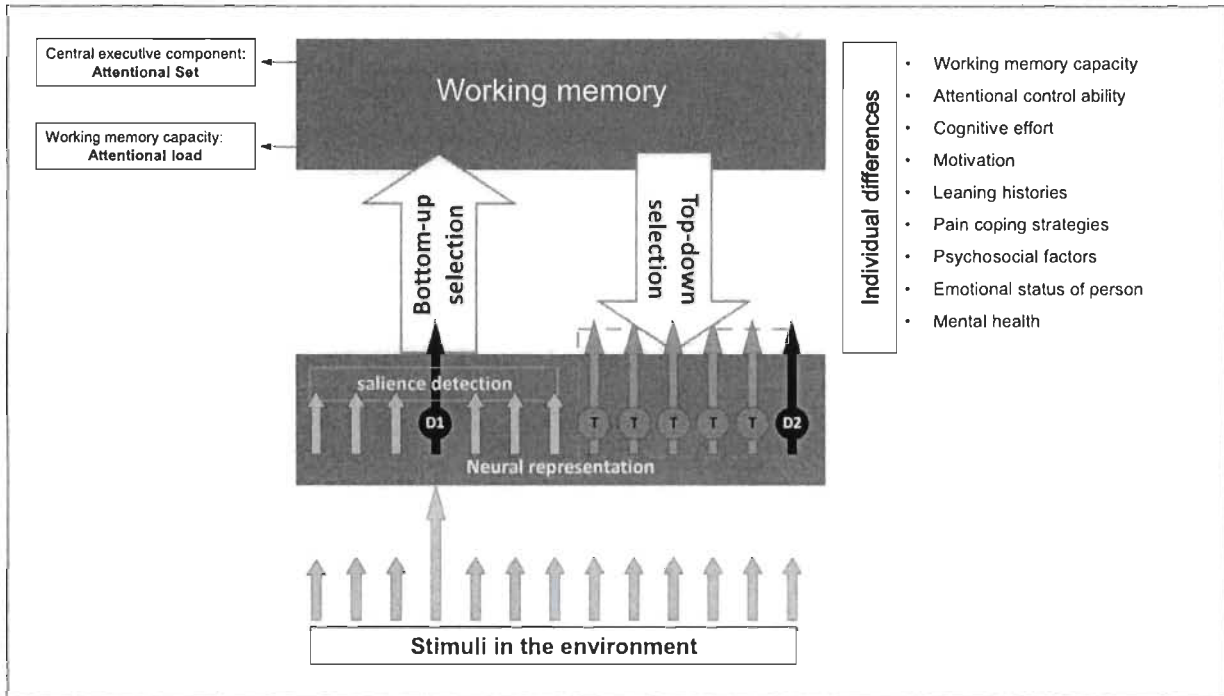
Central executive component:
Attentional Set

Working memory capacity:
Attentional load

Working memory

Bottom-up selection

Top-down selection

salience detection

D1

T T T T T

D2

Neural representation

Stimuli in the environment

Individual differences

- Working memory capacity
- Attentional control ability
- Cognitive effort
- Motivation
- Leaning histories
- Pain coping strategies
- Psychosocial factors
- Emotional status of person
- Mental health